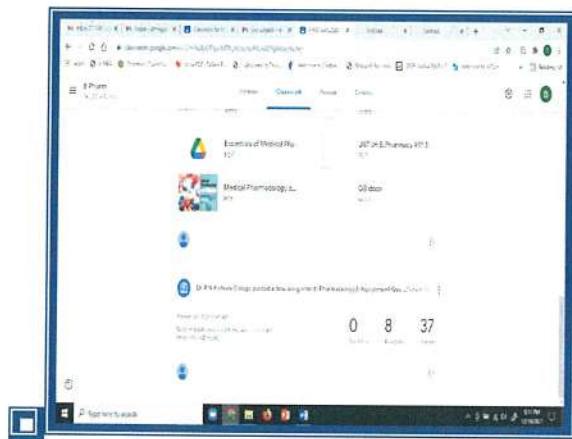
B Pharm

Stream Classwork People Grades

Essentials of Medical Ph...

UNIT on B.Pharmacy KP1.3

Medical Pharmacology a...

GB docx

Dr. P.K. Kishore Ganga posted a new assignment: Pharmacology-I Assignment

0 8 37

Type here to search